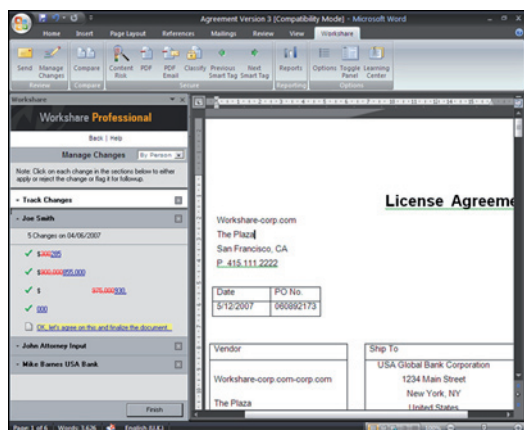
Agreement Version 3 [Compatibility Mode] - Microsoft Word

Home Insert Page Layout References Mailings Review View Workshare

Send Manage Changes Compare Content Risk PDF PDF Email Classify Previous Smart Tag Next Smart Tag Reports Options Toggle Panel Learning Center

Review Compare Secure Reporting Options

Workshare

Workshare Professional

Back | Help

Manage Changes By Person

Note: Click on each change in the sections below to either apply or reject the change or flag it for followup.

Track Changes

Joe Smith

5 Changes on 04/06/2007

$300285

$900,000855,000

$ 875,000930,

000

OK, let's agree on this and finalize the document.

John Attorney Input

Mike Barnes USA Bank

Finish

License Agreeme

Workshare-corp.com
The Plaza
San Francisco, CA
P 415.111.2222

| Date | PO No. |
|---|---|
| 5/12/2007 | 060892173 |

| Vendor | Ship To |
|---|---|
| Workshare-corp.com-corp.com | USA Global Bank Corporation |
| The Plaza | 1234 Main Street |
| | New York, NY |
| | United States |

Page 1 of 6 Words: 3,636 English (U.K.)